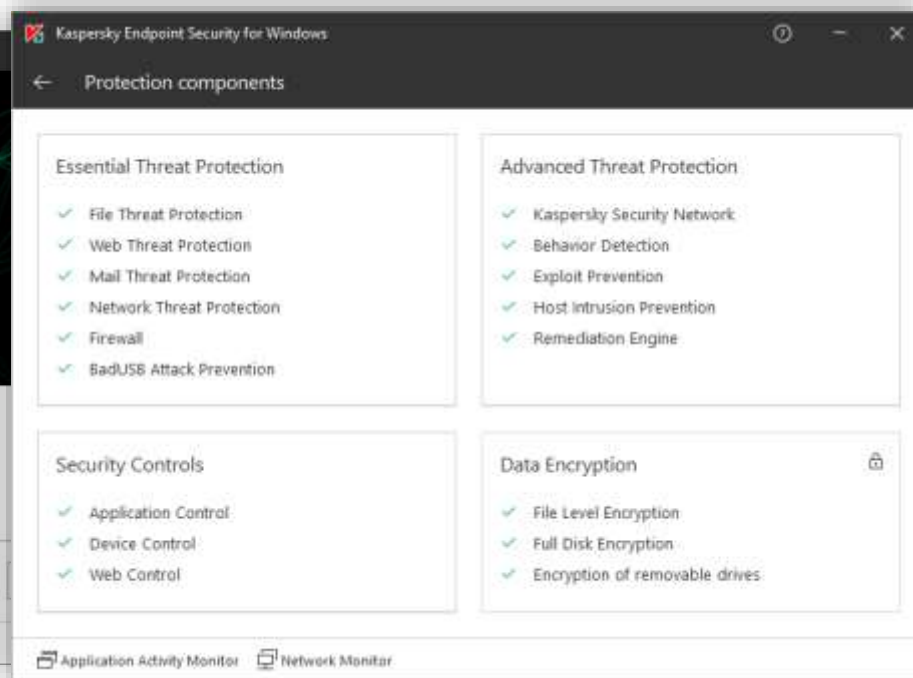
Kaspersky Endpoint Security for Windows

Protection components

Essential Threat Protection

File Threat Protection
Web Threat Protection
Mail Threat Protection
Network Threat Protection
Firewall
BadUSB Attack Prevention

Advanced Threat Protection

Kaspersky Security Network
Behavior Detection
Exploit Prevention
Host Intrusion Prevention
Remediation Engine

Security Controls

Application Control
Device Control
Web Control

Data Encryption

File Level Encryption
Full Disk Encryption
Encryption of removable drives

Application Activity Monitor
Network Monitor